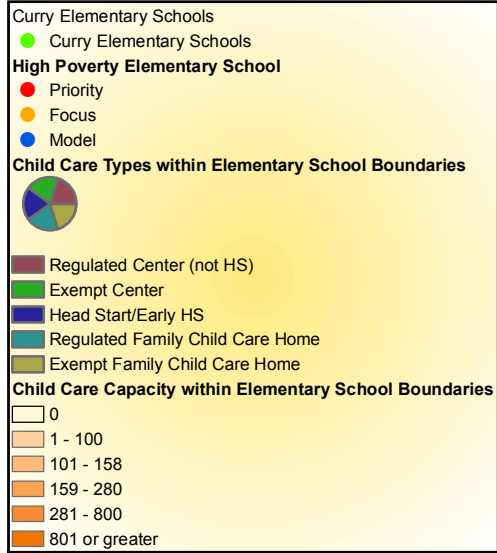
Curry Elementary Schools
Curry Elementary Schools
High Poverty Elementary School
Priority
Focus
Model
Child Care Types within Elementary School Boundaries

Regulated Center (not HS)
Exempt Center
Head Start/Early HS
Regulated Family Child Care Home
Exempt Family Child Care Home
Child Care Capacity within Elementary School Boundaries
0
1 - 100
101 - 158
159 - 280
281 - 800
801 or greater